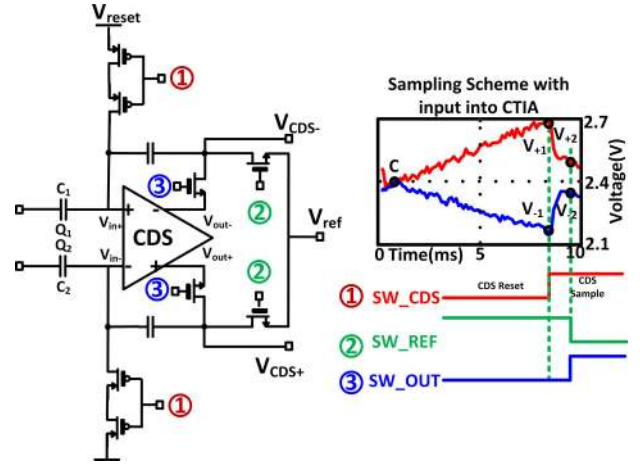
$V_{reset}$
①
$V_{CDS-}$
$C_1$
$Q_1$
$Q_2$
$C_2$
③
$V_{in+}$
$V_{in-}$
CDS
$V_{out-}$
$V_{out+}$
③
②
②
$V_{ref}$
$V_{CDS+}$
①

Sampling Scheme with input into CTIA
2.7
2.4
2.1
Voltage(V)
C
$V_{+1}$
$V_{+2}$
$V_{-1}$
$V_{-2}$
0 Time(ms) 5
10
① SW_CDS
CDS Reset
CDS Sample
② SW_REF
③ SW_OUT